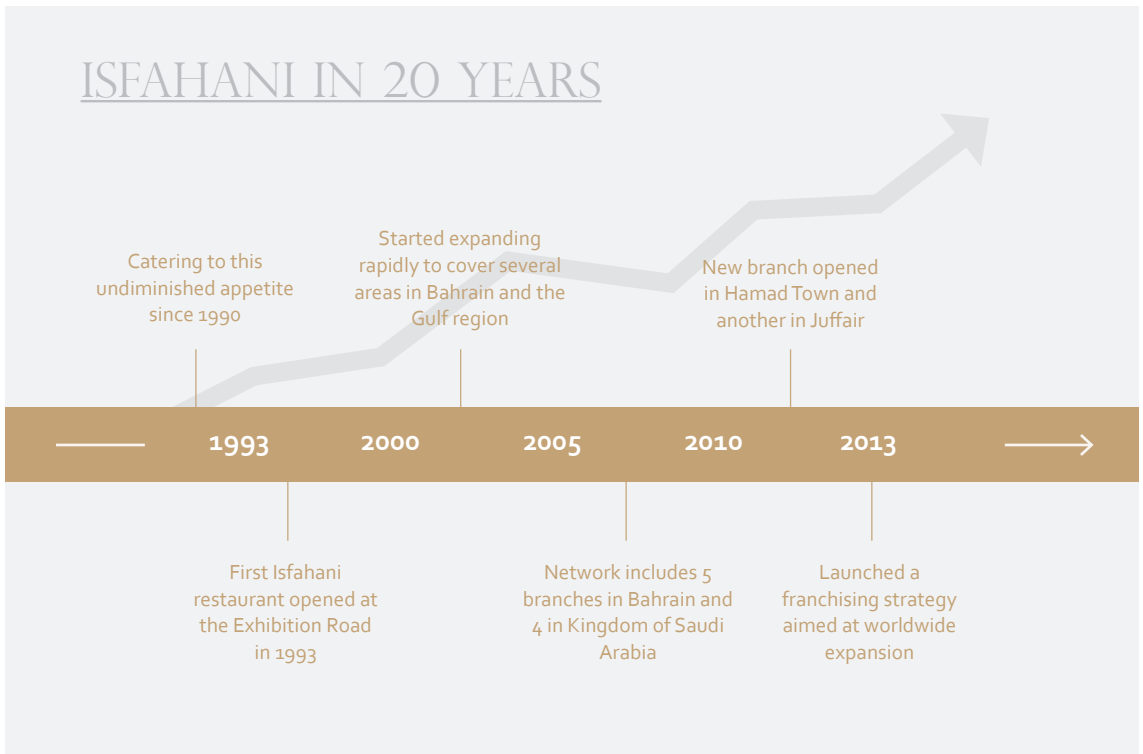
ISFAHANI IN 20 YEARS

Catering to this undiminished appetite since 1990

Started expanding rapidly to cover several areas in Bahrain and the Gulf region

New branch opened in Hamad Town and another in Juffair

1993 2000 2005 2010 2013

First Isfahani restaurant opened at the Exhibition Road in 1993

Network includes 5 branches in Bahrain and 4 in Kingdom of Saudi Arabia

Launched a franchising strategy aimed at worldwide expansion